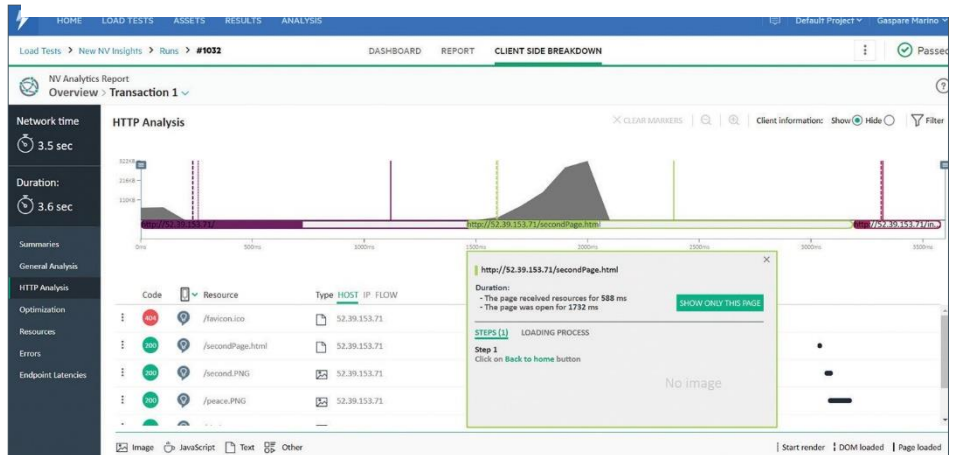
HOME LOAD TESTS ASSETS RESULTS ANALYSIS

Default Project Gaspare Marino

Load Tests > New NV Insights > Runs > #1032

DASHBOARD REPORT CLIENT SIDE BREAKDOWN

Passed

NV Analytics Report
Overview > Transaction 1

Network time
3.5 sec

Duration:
3.6 sec

Summaries
General Analysis
HTTP Analysis
Optimization
Resources
Errors
Endpoint Latencies

HTTP Analysis

CLEAR MARKERS

Client information: Show Hide

Filter

322KB
216KB
110KB

http://52.39.153.71/

http://52.39.153.71/secondPage.htm

http://52.39.153.71/in

0ms 500ms 1000ms 1500ms 2000ms 2500ms 3000ms 3500ms

Code Resource Type HOST IP FLOW

| Code | Resource | Type |
|---|---|---|
| 404 | /favicon.ico | 52.39.153.71 |
| 200 | /secondPage.html | 52.39.153.71 |
| 200 | /second.PNG | 52.39.153.71 |
| 200 | /peace.PNG | 52.39.153.71 |

http://52.39.153.71/secondPage.html

Duration:
- The page received resources for 588 ms
- The page was open for 1732 ms

SHOW ONLY THIS PAGE

STEPS (1) LOADING PROCESS

Step 1
Click on Back to home button

No image

Image JavaScript Text Other

Start render DOM loaded Page loaded